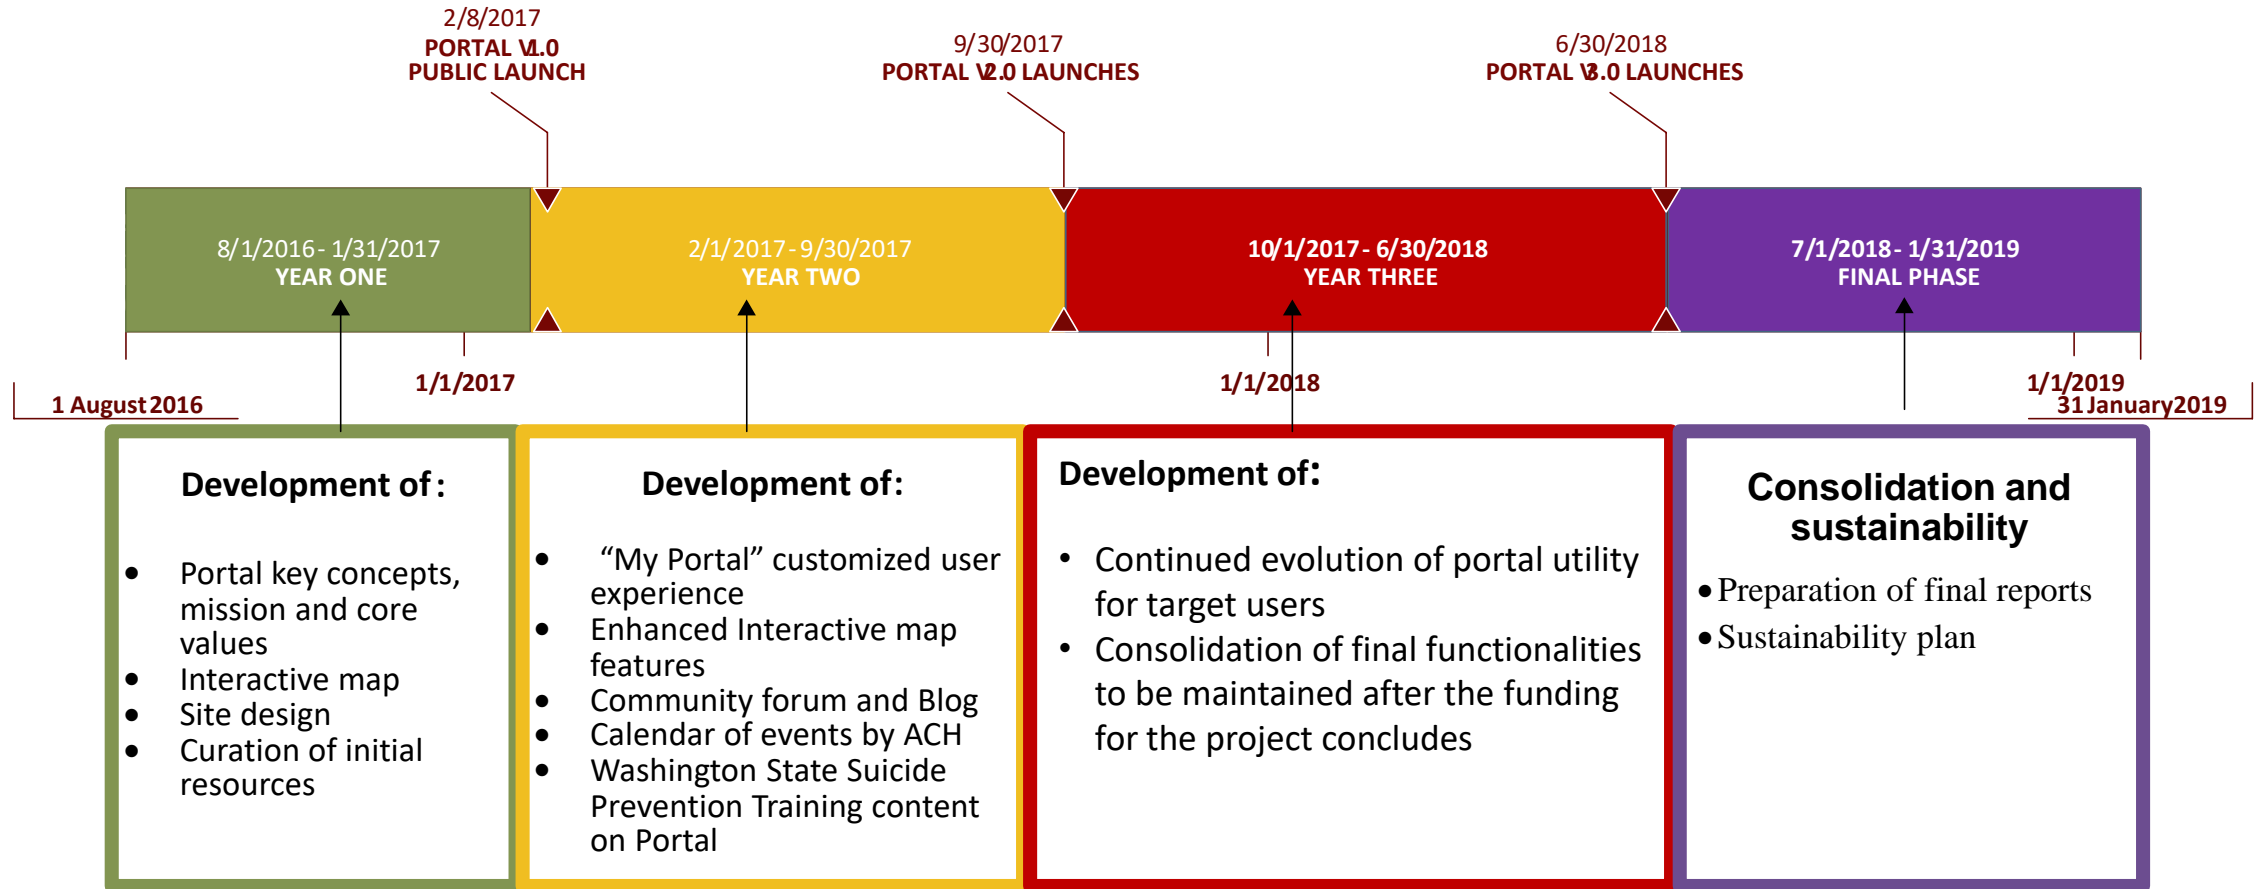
2/8/2017
PORTAL V1.0
PUBLIC LAUNCH

9/30/2017
PORTAL V2.0 LAUNCHES

6/30/2018
PORTAL V3.0 LAUNCHES

8/1/2016 - 1/31/2017
YEAR ONE

2/1/2017 - 9/30/2017
YEAR TWO

10/1/2017 - 6/30/2018
YEAR THREE

7/1/2018 - 1/31/2019
FINAL PHASE

1 August 2016

1/1/2017

1/1/2018

1/1/2019

31 January 2019

Development of :

- Portal key concepts, mission and core values
- Interactive map
- Site design
- Curation of initial resources

Development of:

- "My Portal" customized user experience
- Enhanced Interactive map features
- Community forum and Blog
- Calendar of events by ACH
- Washington State Suicide Prevention Training content on Portal

Development of:

- Continued evolution of portal utility for target users
- Consolidation of final functionalities to be maintained after the funding for the project concludes

Consolidation and sustainability

- Preparation of final reports
- Sustainability plan